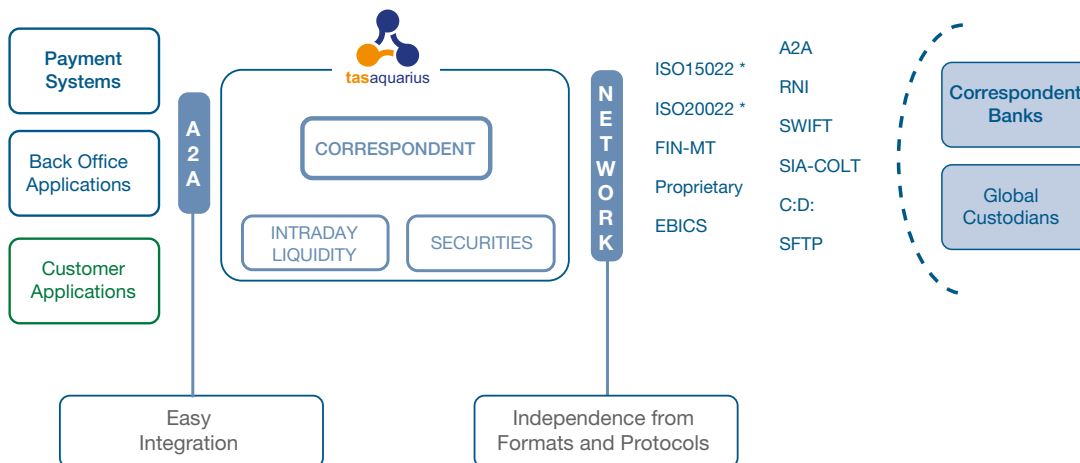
Payment Systems

Back Office Applications

Customer Applications

A2A

tasaquarius

CORRESPONDENT

INTRADAY LIQUIDITY

SECURITIES

NETWORK

ISO15022 *

ISO20022 *

FIN-MT

Proprietary

EBICS

A2A

RNI

SWIFT

SIA-COLT

C:D:

SFTP

Correspondent Banks

Global Custodians

Easy Integration

Independence from Formats and Protocols